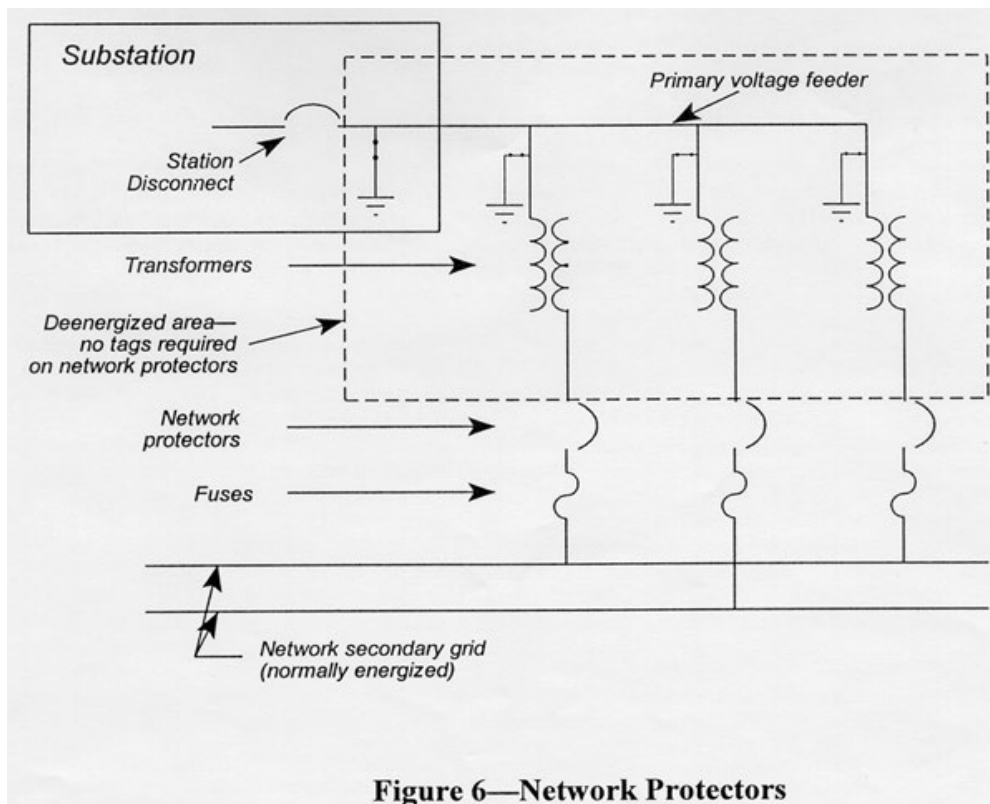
Substation

Primary voltage feeder

Station Disconnect

Transformers

Deenergized area— no tags required on network protectors

Network protectors

Fuses

Network secondary grid (normally energized)

Figure 6—Network Protectors